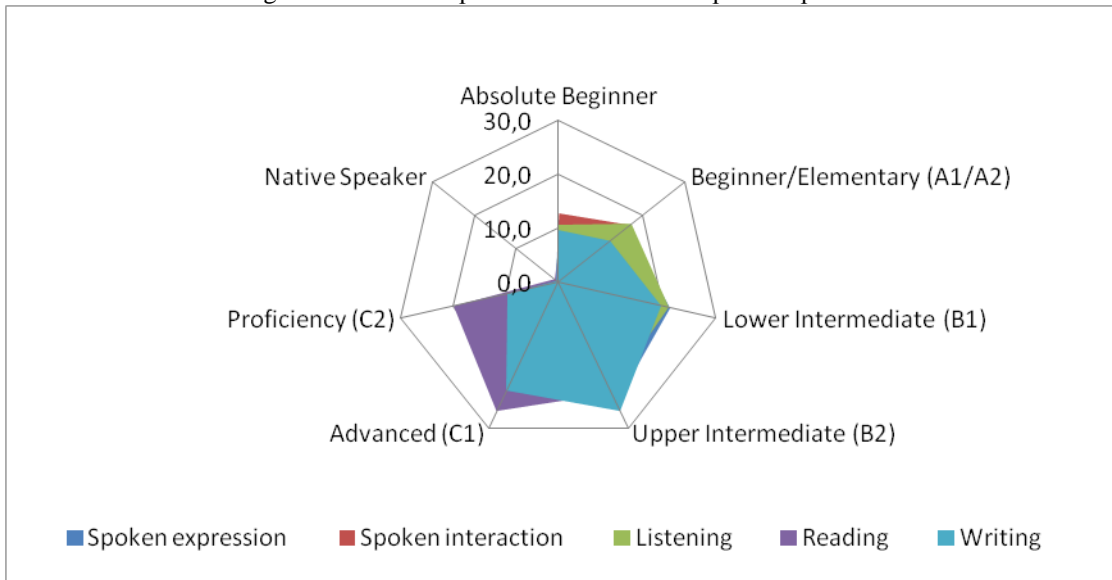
Absolute Beginner
30,0
20,0
10,0
0,0
Beginner/Elementary (A1/A2)
Lower Intermediate (B1)
Upper Intermediate (B2)
Advanced (C1)
Proficiency (C2)
Native Speaker

Spoken expression
Spoken interaction
Listening
Reading
Writing